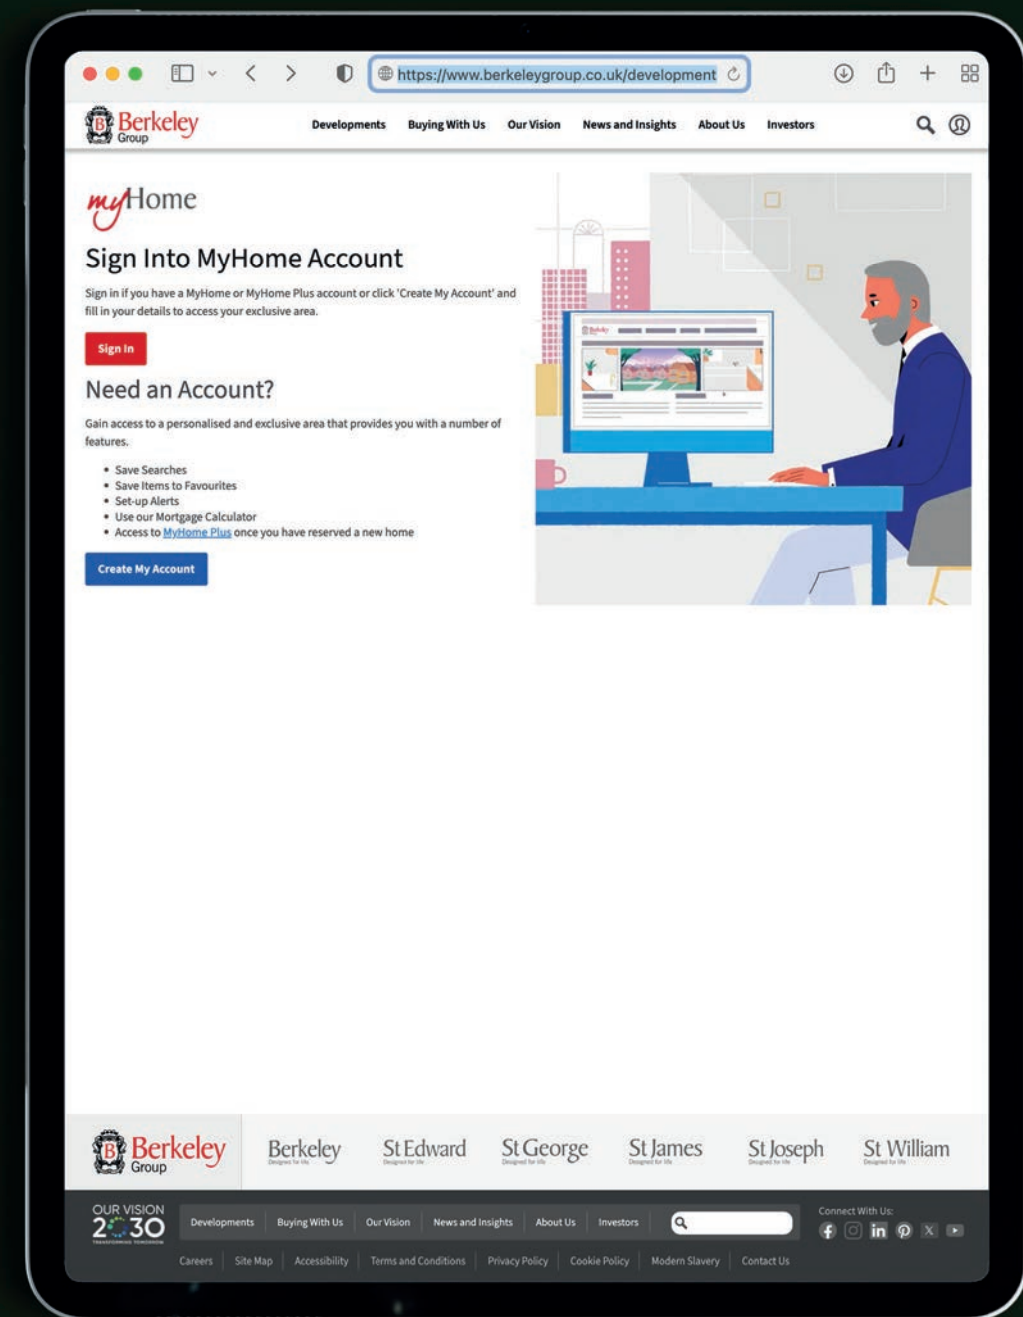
https://www.berkeleygroup.co.uk/development

Berkeley Group

Developments Buying With Us Our Vision News and Insights About Us Investors

myHome

Sign Into MyHome Account

Sign in if you have a MyHome or MyHome Plus account or click 'Create My Account' and fill in your details to access your exclusive area.

Sign In

Need an Account?

Gain access to a personalised and exclusive area that provides you with a number of features.

- Save Searches
- Save Items to Favourites
- Set-up Alerts
- Use our Mortgage Calculator
- Access to MyHome Plus once you have reserved a new home

Create My Account

Berkeley Group

Berkeley St Edward St George St James St Joseph St William

OUR VISION 2030

Developments Buying With Us Our Vision News and Insights About Us Investors

Connect With Us:

Careers Site Map Accessibility Terms and Conditions Privacy Policy Cookie Policy Modern Slavery Contact Us